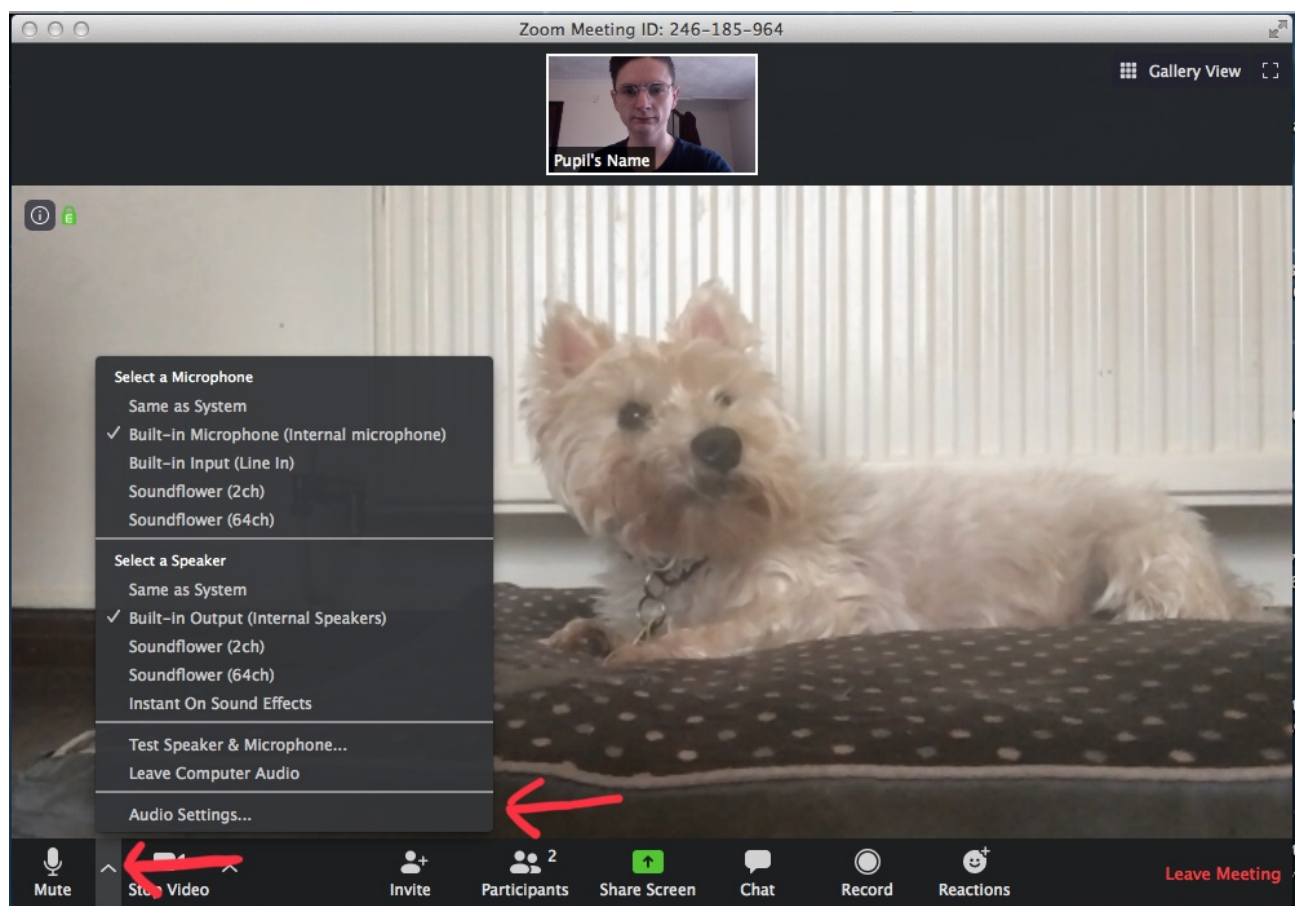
Zoom Meeting ID: 246-185-964

Gallery View

Pupil's Name

Select a Microphone
Same as System
✓ Built-in Microphone (Internal microphone)
Built-in Input (Line In)
Soundflower (2ch)
Soundflower (64ch)

Select a Speaker
Same as System
✓ Built-in Output (Internal Speakers)
Soundflower (2ch)
Soundflower (64ch)
Instant On Sound Effects

Test Speaker & Microphone...
Leave Computer Audio

Audio Settings...

Mute
St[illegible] Video
Invite
Participants 2
Share Screen
Chat
Record
Reactions
Leave Meeting